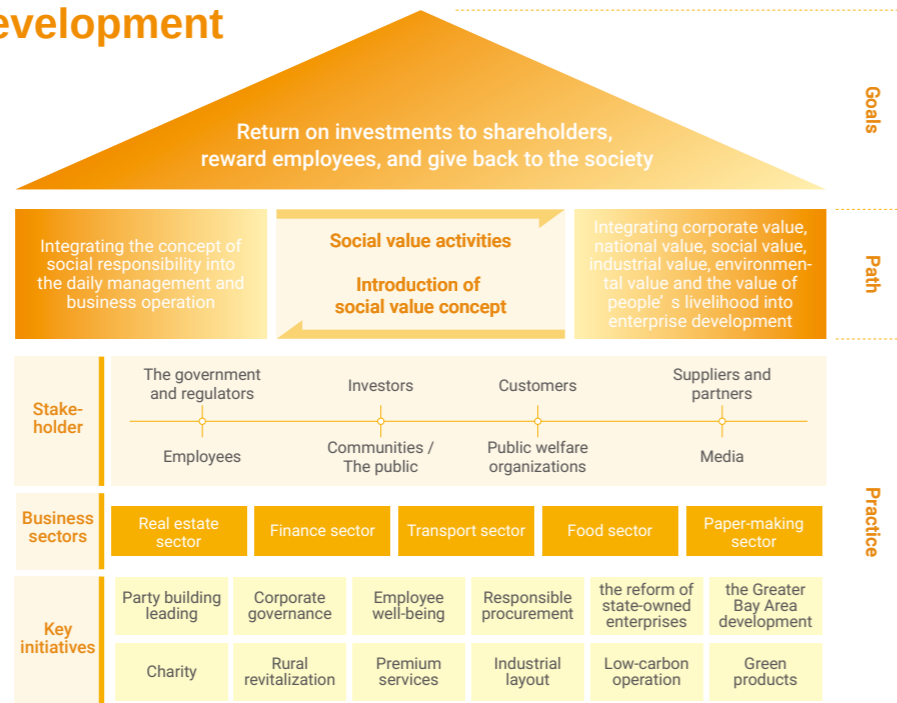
evelopment

Goals

Return on investments to shareholders, reward employees, and give back to the society

Path

Integrating the concept of social responsibility into the daily management and business operation

Social value activities

Introduction of social value concept

Integrating corporate value, national value, social value, industrial value, environmental value and the value of people’ s livelihood into enterprise development

Practice

Stakeholder

The government and regulators

Investors

Customers

Suppliers and partners

Employees

Communities / The public

Public welfare organizations

Media

Business sectors

| Real estate sector | Finance sector | Transport sector | Food sector | Paper-making sector |
|---|---|---|---|---|

Key initiatives

| Party building leading | Corporate governance | Employee well-being | Responsible procurement | the reform of state-owned enterprises | the Greater Bay Area development |
|---|---|---|---|---|---|
| Charity | Rural revitalization | Premium services | Industrial layout | Low-carbon operation | Green products |